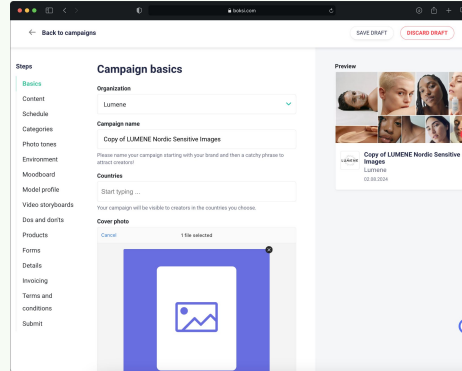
bolsi.com

Back to campaigns

SAVE DRAFT

DISCARD DRAFT

Steps

Basics

Content

Schedule

Categories

Photo tones

Environment

Moodboard

Model profile

Video storyboards

Dos and don'ts

Products

Forms

Details

Invoicing

Terms and conditions

Submit

Campaign basics

Organization

Lumene

Campaign name

Copy of LUMENE Nordic Sensitive Images

Please name your campaign starting with your brand and then a catchy phrase to attract creators!

Countries

Start typing ...

Your campaign will be visible to creators in the countries you choose.

Cover photo

Cancel

1 file selected

Preview

LUMENE

Copy of LUMENE Nordic Sensitive Images

Lumene

02.08.2024